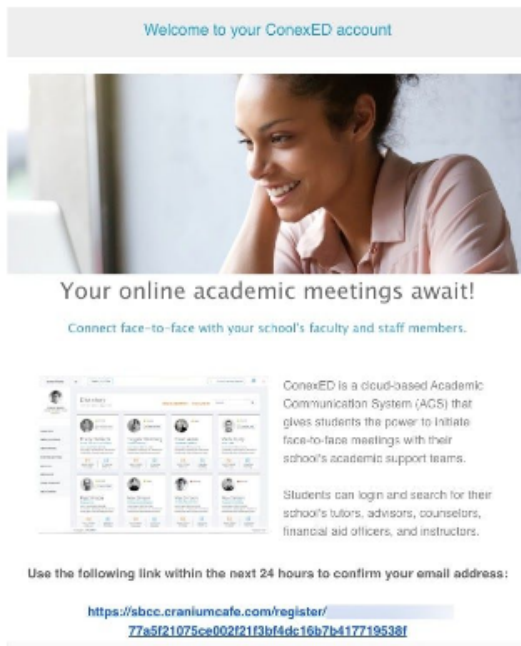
Welcome to your ConexED account

Your online academic meetings await!

Connect face-to-face with your school's faculty and staff members.

Directory

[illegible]

ConexED is a cloud-based Academic Communication System (ACS) that gives students the power to initiate face-to-face meetings with their school's academic support teams.

Students can login and search for their school's tutors, advisors, counselors, financial aid officers, and instructors.

Use the following link within the next 24 hours to confirm your email address:

https://sbcc.craniumcafe.com/register/77a5f21075ce002f21f3bf4dc16b7b417719538f